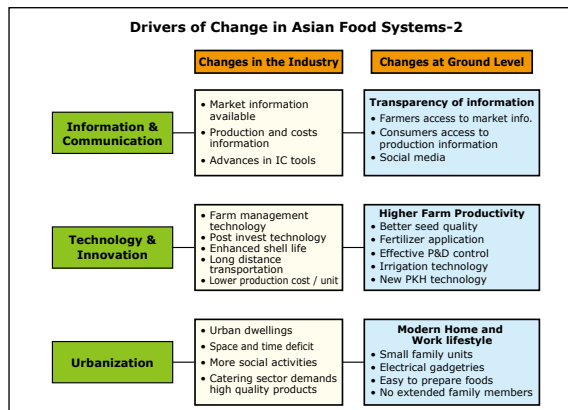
Drivers of Change in Asian Food Systems-2

Changes in the Industry

Changes at Ground Level

Information & Communication

- Market information available
- Production and costs information
- Advances in IC tools

Transparency of information
- Farmers access to market info.
- Consumers access to production information
- Social media

Technology & Innovation

- Farm management technology
- Post invest technology
- Enhanced shell life
- Long distance transportation
- Lower production cost / unit

Higher Farm Productivity
- Better seed quality
- Fertilizer application
- Effective P&D control
- Irrigation technology
- New PKH technology

Urbanization

- Urban dwellings
- Space and time deficit
- More social activities
- Catering sector demands high quality products

Modern Home and Work lifestyle
- Small family units
- Electrical gadgetries
- Easy to prepare foods
- No extended family members